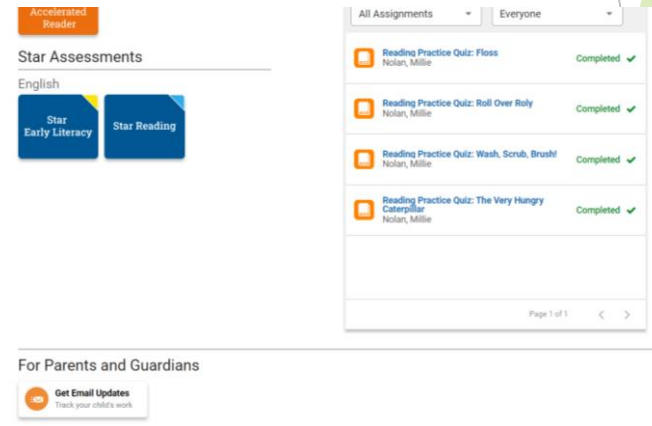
Accelerated Reader

Star Assessments

English

Star Early Literacy

Star Reading

All Assignments

Everyone

Reading Practice Quiz: Floss
Nolan, Millie
Completed

Reading Practice Quiz: Roll Over Roly
Nolan, Millie
Completed

Reading Practice Quiz: Wash, Scrub, Brush!
Nolan, Millie
Completed

Reading Practice Quiz: The Very Hungry Caterpillar
Nolan, Millie
Completed

Page 1 of 1

For Parents and Guardians

Get Email Updates
Track your child's work